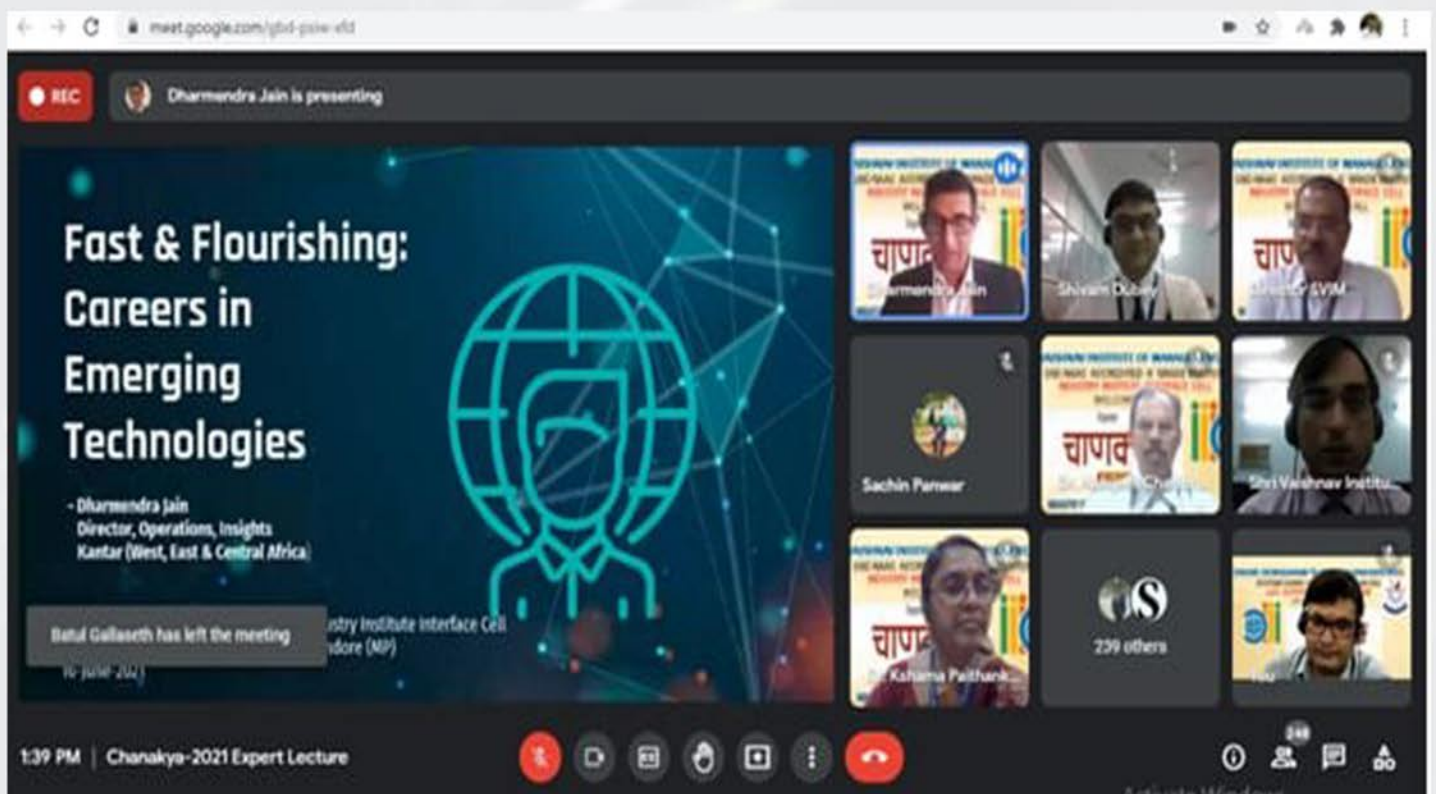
meet.google.com/gbd-psiw-xfd

REC

Dharmendra Jain is presenting

Fast & Flourishing: Careers in Emerging Technologies

- Dharmendra Jain
Director, Operations, Insights
Kantar (West, East & Central Africa)

Batul Gallaseth has left the meeting

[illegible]stry Institute Interface Cell
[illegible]ndore (MP)

16-June-2021

Dharmendra Jain

Shivam Dubey

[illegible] SVIM

Sachin Panwar

Shri Vaishnav Institu...

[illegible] Kshama Paithank...

239 others

You

1:39 PM | Chanakya-2021 Expert Lecture

248